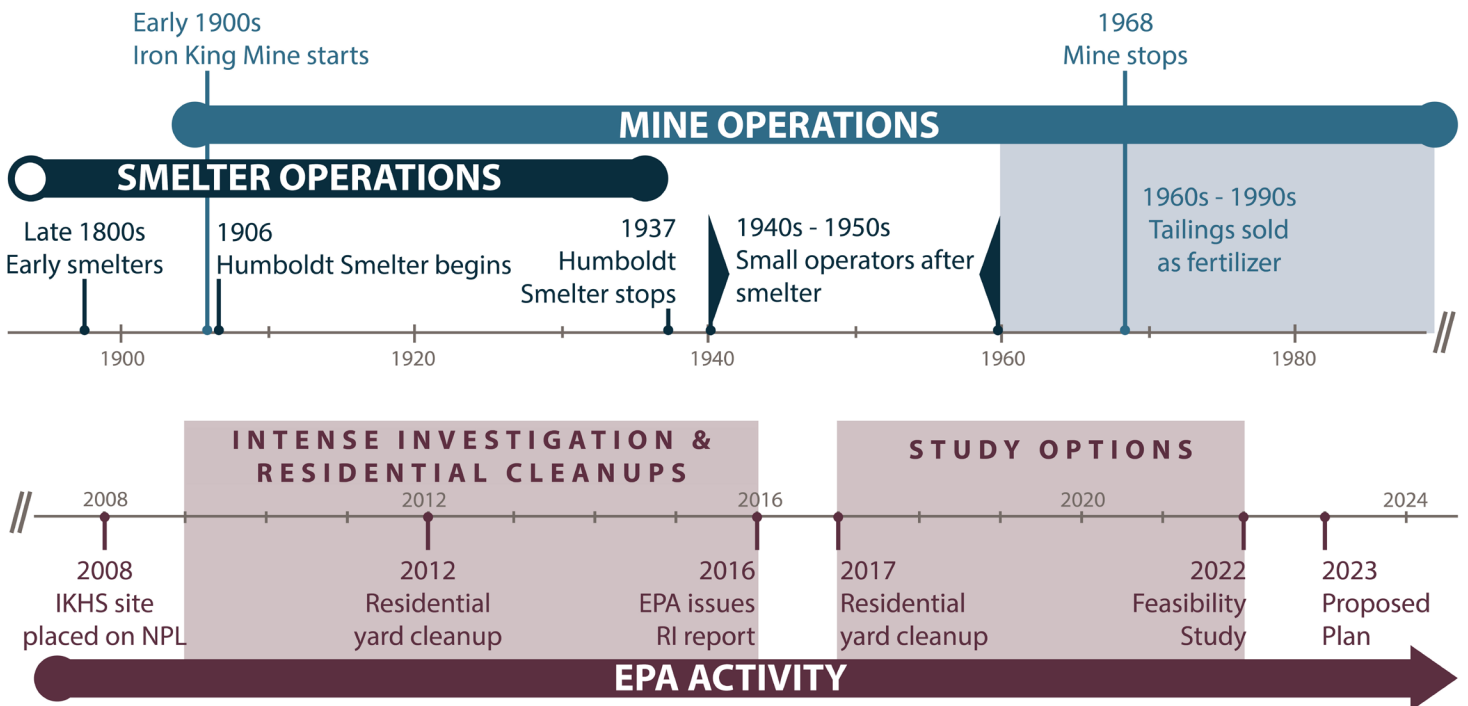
Early 1900s
Iron King Mine starts

1968
Mine stops

MINE OPERATIONS

SMELTER OPERATIONS

Late 1800s
Early smelters

1906
Humboldt Smelter begins

1937
Humboldt
Smelter stops

1940s - 1950s
Small operators after smelter

1960s - 1990s
Tailings sold as fertilizer

1900 1920 1940 1960 1980

INTENSE INVESTIGATION & RESIDENTIAL CLEANUPS

STUDY OPTIONS

2008 2012 2016 2020 2024

2008
IKHS site placed on NPL

2012
Residential yard cleanup

2016
EPA issues RI report

2017
Residential yard cleanup

2022
Feasibility Study

2023
Proposed Plan

EPA ACTIVITY